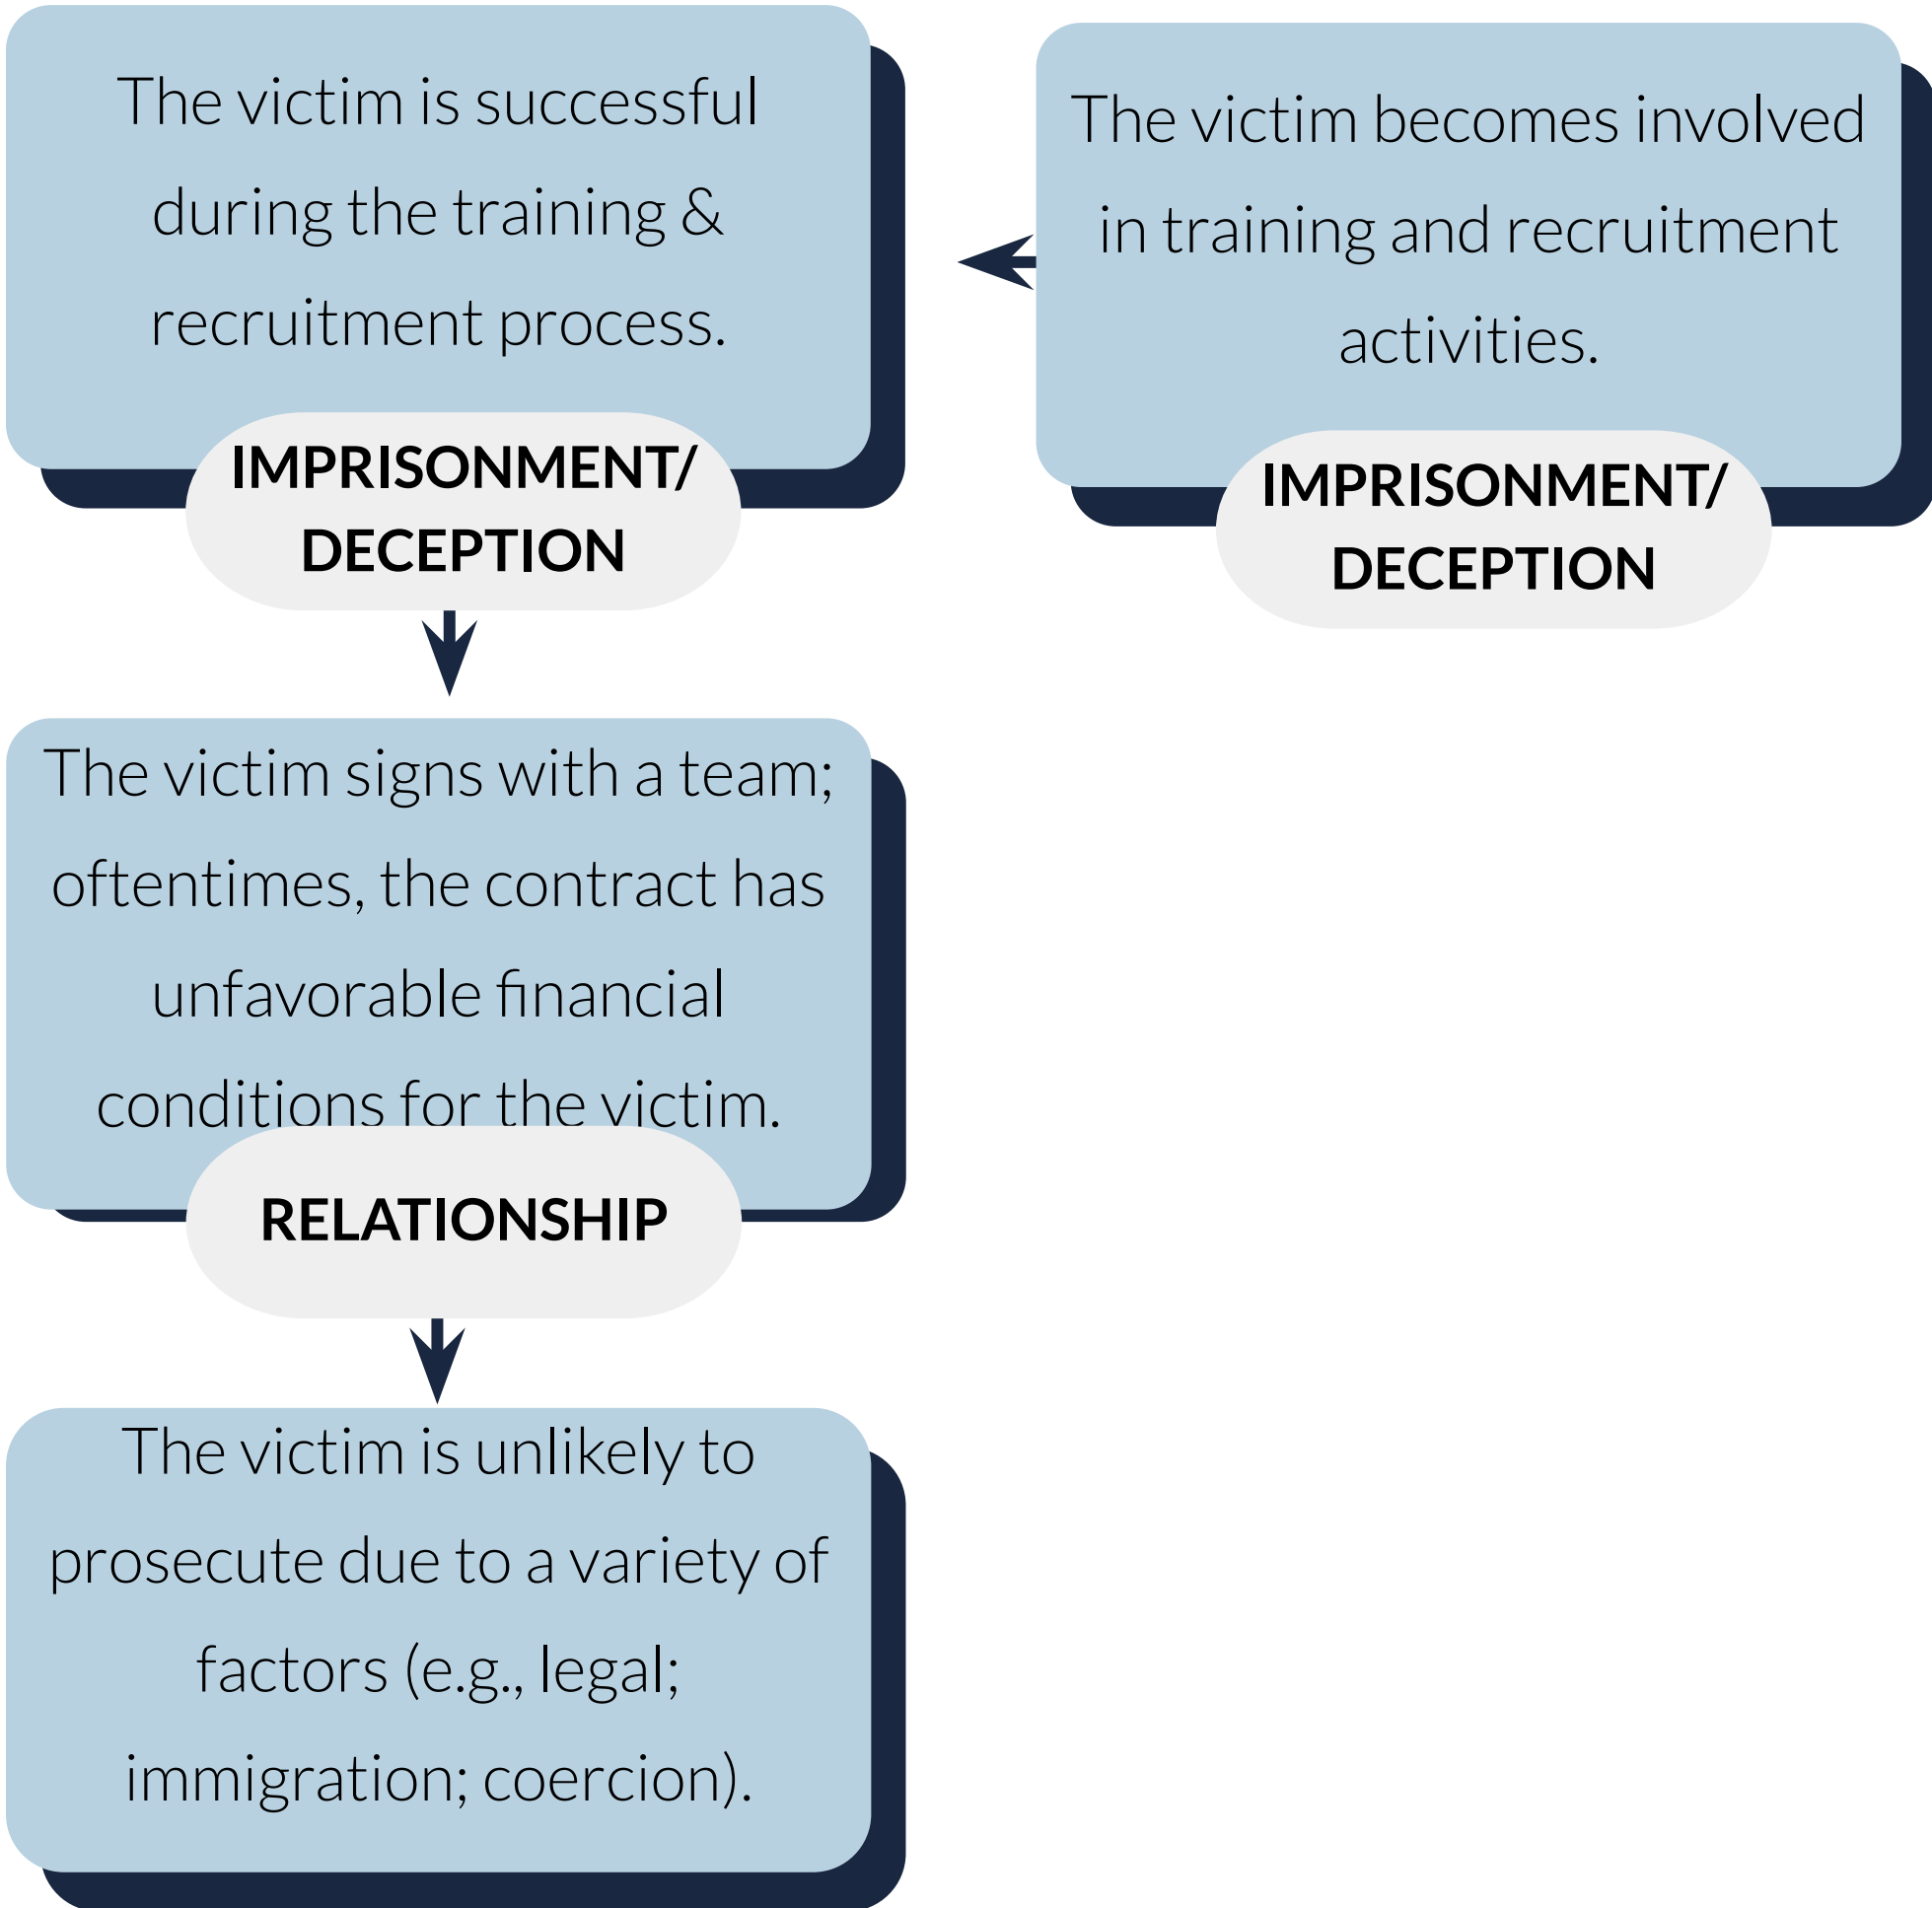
The victim becomes involved in training and recruitment activities.

IMPRISONMENT/ DECEPTION

The victim is successful during the training & recruitment process.

IMPRISONMENT/ DECEPTION

The victim signs with a team; oftentimes, the contract has unfavorable financial conditions for the victim.

RELATIONSHIP

The victim is unlikely to prosecute due to a variety of factors (e.g., legal; immigration; coercion).